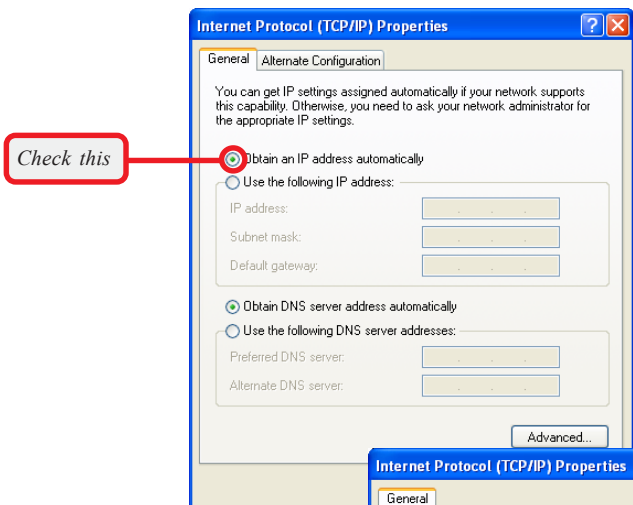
Internet Protocol (TCP/IP) Properties

?

General | Alternate Configuration

You can get IP settings assigned automatically if your network supports this capability. Otherwise, you need to ask your network administrator for the appropriate IP settings.

Check this

Obtain an IP address automatically

Use the following IP address:

IP address:

Subnet mask:

Default gateway:

Obtain DNS server address automatically

Use the following DNS server addresses:

Preferred DNS server:

Alternate DNS server:

Advanced...

Internet Protocol (TCP/IP) Properties

General